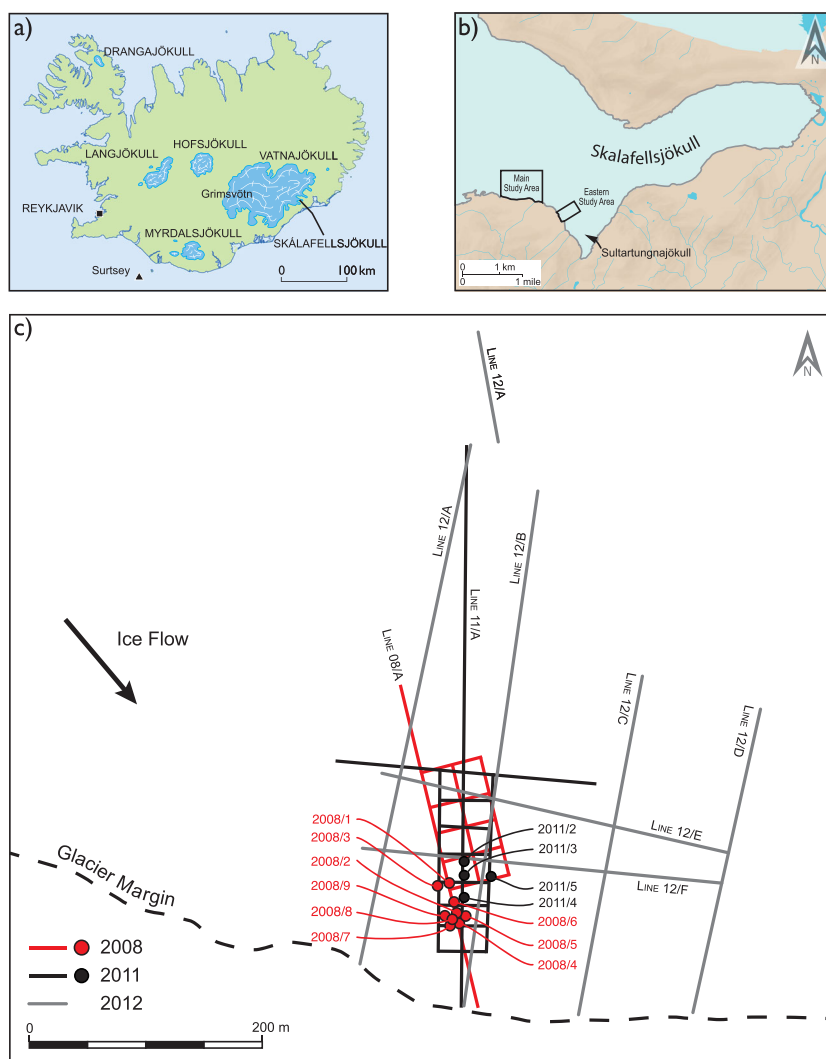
a)

DRANGAJÖKULL

LANGJÖKULL

HOFSJÖKULL

VATNAJÖKULL

Grimsvötn

REYKJAVIK

MYRDALSJÖKULL

SKÁLAFELLSJÖKULL

Surtsey

0 100 km

b)

N

Skalafellsjökull

Main Study Area

Eastern Study Area

Sultartungnajökull

0 1 km
0 1 mile

c)

N

Line 12/A

Line 12/A

Line 11/A

Line 12/B

Ice Flow

Line 08/A

Line 12/C

Line 12/D

Line 12/E

Line 12/F

2008/1

2008/3

2008/2

2008/9

2008/8

2008/7

2011/2

2011/3

2011/5

2011/4

2008/6

2008/5

2008/4

Glacier Margin

2008

2011

2012

0 200 m